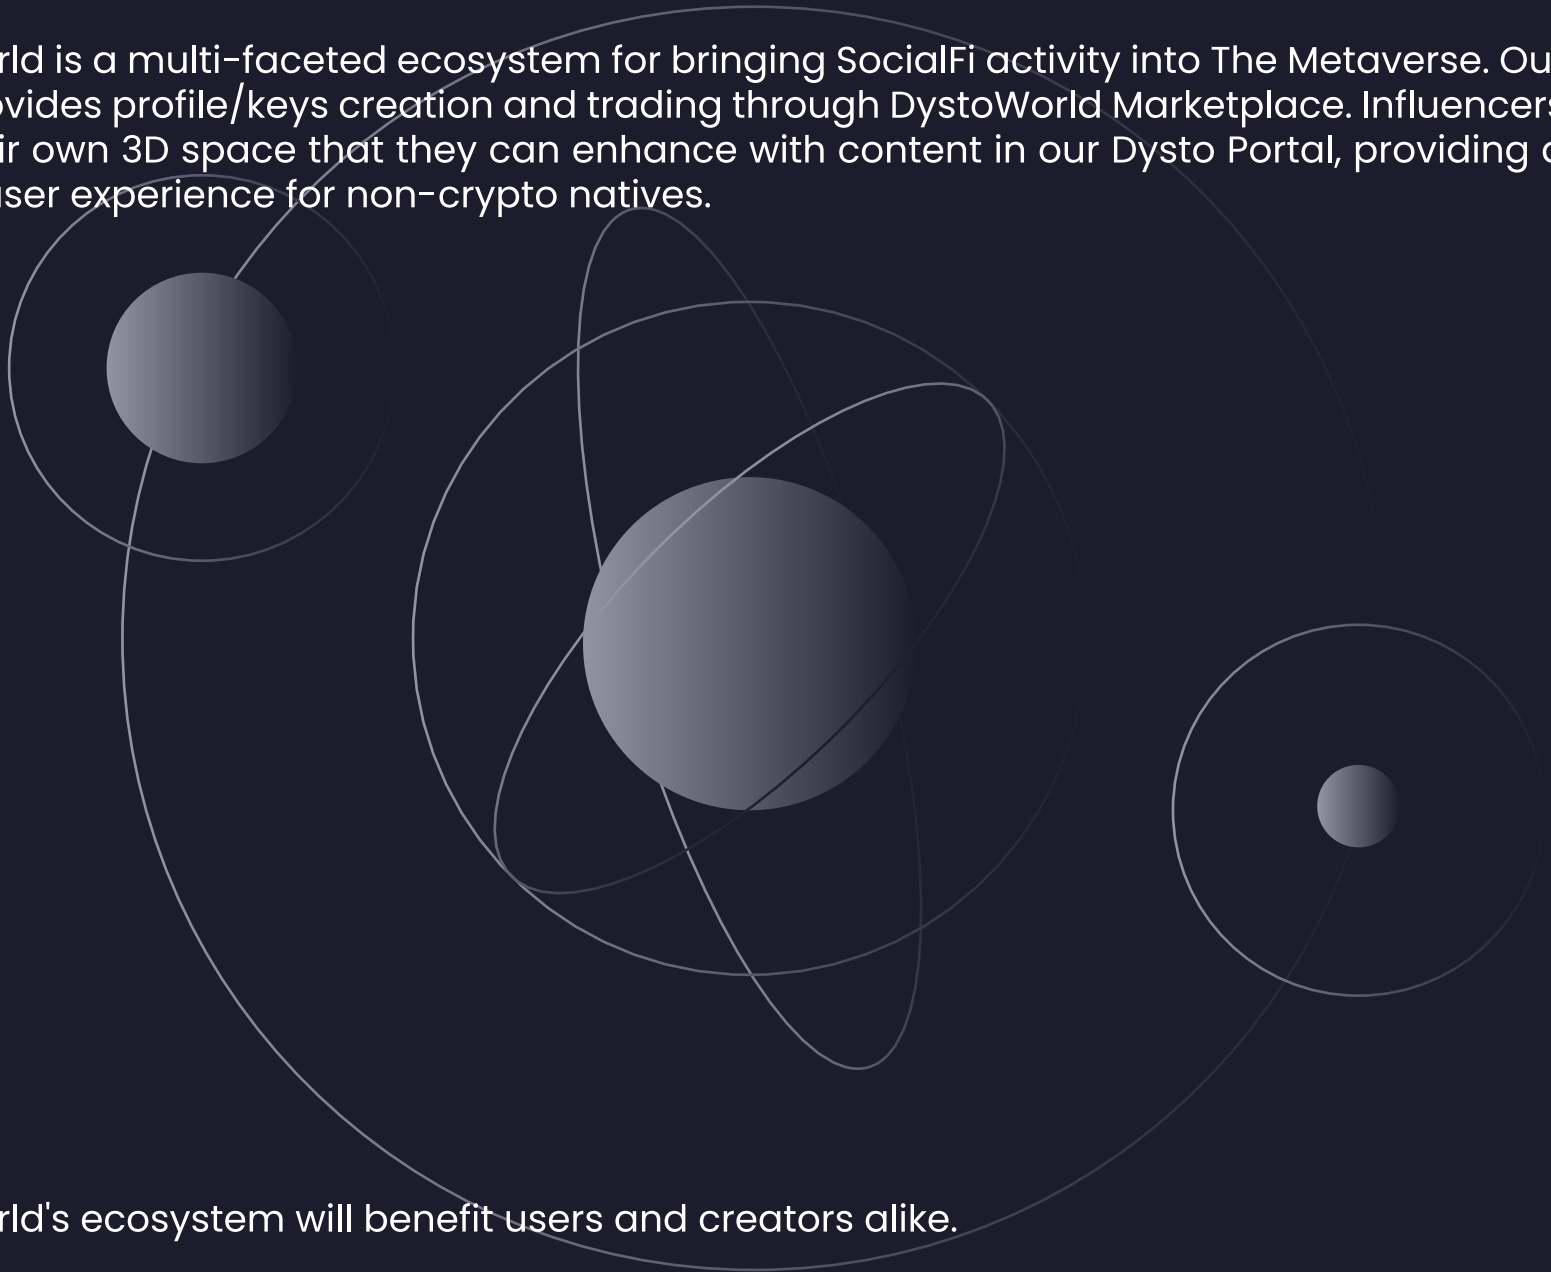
rld is a multi-faceted ecosystem for bringing SocialFi activity into The Metaverse. Ou ovides profile/keys creation and trading through DystoWorld Marketplace. Influencers ir own 3D space that they can enhance with content in our Dysto Portal, providing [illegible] user experience for non-crypto natives.

rld's ecosystem will benefit users and creators alike.